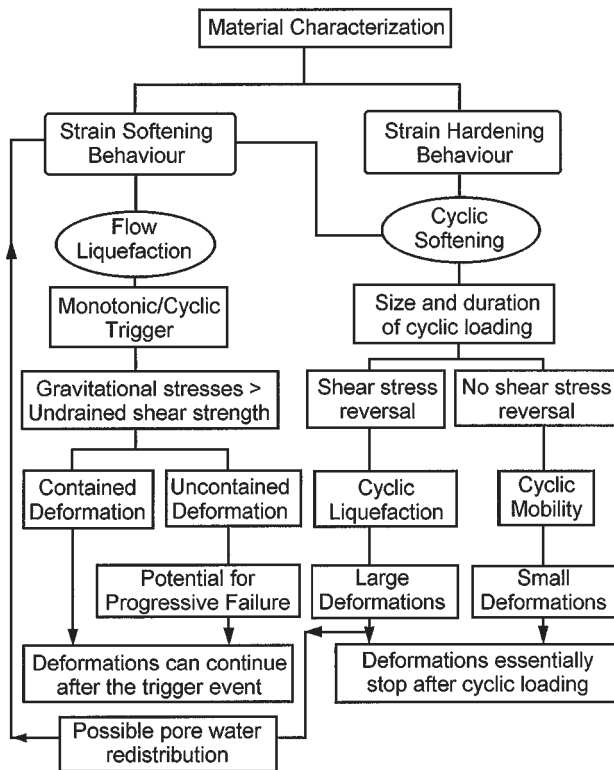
Material Characterization

Strain Softening Behaviour

Strain Hardening Behaviour

Flow Liquefaction

Cyclic Softening

Monotonic/Cyclic Trigger

Size and duration of cyclic loading

Gravitational stresses > Undrained shear strength

Shear stress reversal

No shear stress reversal

Contained Deformation

Uncontained Deformation

Cyclic Liquefaction

Cyclic Mobility

Potential for Progressive Failure

Large Deformations

Small Deformations

Deformations can continue after the trigger event

Deformations essentially stop after cyclic loading

Possible pore water redistribution